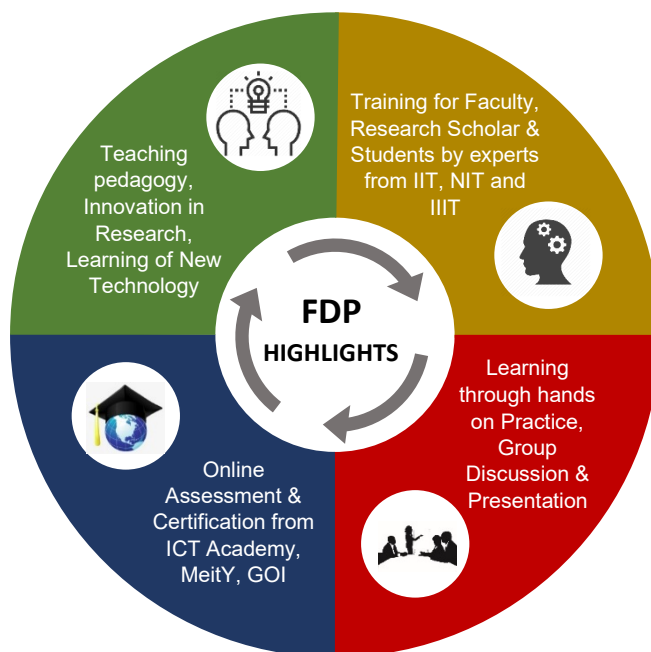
Teaching pedagogy, Innovation in Research, Learning of New Technology

Training for Faculty, Research Scholar & Students by experts from IIT, NIT and IIIT

FDP
HIGHLIGHTS

Online Assessment & Certification from ICT Academy, MeitY, GOI

Learning through hands on Practice, Group Discussion & Presentation